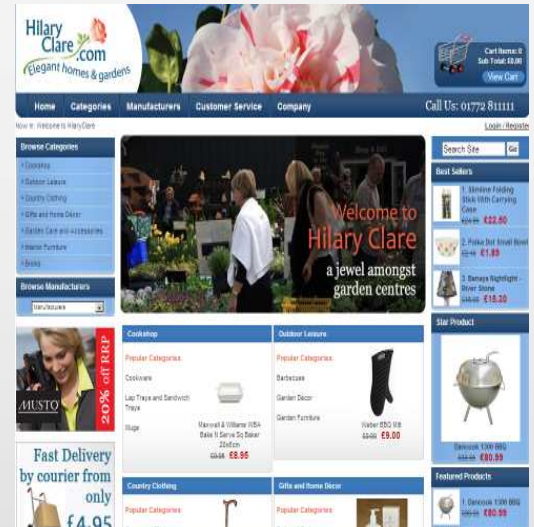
Hilary Clare.com
Elegant homes & gardens

Cart Items: 0
Sub Total: £0.00
View Cart

Home Categories Manufacturers Customer Service Company

Call Us: 01772 811111

Now in: Welcome to HilaryClare

Login / Register

Browse Categories
» Cookshop
» Outdoor Leisure
» Country Clothing
» Gifts and Home Décor
» Garden Care and Accessories
» Interior Furniture
» Books

Browse Manufacturers
Manufacturers

MUSTO
20% off RRP

Fast Delivery by courier from only £4.95

Welcome to Hilary Clare
a jewel amongst garden centres

Search Site Go

Best Sellers
1. Slimline Folding Stick With Carrying Case
£24.95 £22.60
2. Polka Dot Small Bowl
£2.45 £1.89
3. Benaya Nightlight - River Stone
£16.95 £15.20

Star Product
Dancook 1300 BBQ
£89.99 £80.99

Featured Products
1. Dancook 1300 BBQ
£89.99 £80.99

Cookshop
Popular Categories
Cookware
Lap Trays and Sandwich Trays
Mugs
Maxwell & Williams WBA Bake N Serve Sq Baker 20x6cm
£9.95 £8.95

Outdoor Leisure
Popular Categories
Barbecues
Garden Décor
Garden Furniture
Weber BBQ Mitt
£9.99 £9.00

Country Clothing
Popular Categories

Gifts and Home Décor
Popular Categories